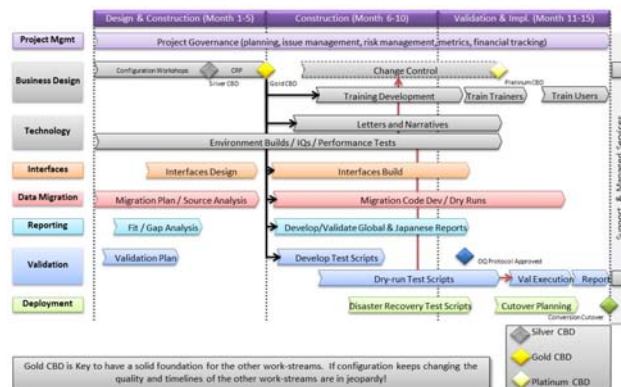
Design & Construction (Month 1-5)
Construction (Month 6-10)
Validation & Impl. (Month 11-15)

Project Mgmt
Project Governance (planning, issue management, risk management, metrics, financial tracking)

Business Design
Configuration Workshops
CRP
Silver CBD
Gold CBD
Change Control
Platinum CBD
Training Development
Train Trainers
Train Users

Technology
Letters and Narratives
Environment Builds / IQs / Performance Tests

Interfaces
Interfaces Design
Interfaces Build

Data Migration
Migration Plan / Source Analysis
Migration Code Dev / Dry Runs

Reporting
Fit / Gap Analysis
Develop/Validate Global & Japanese Reports

Validation
Validation Plan
Develop Test Scripts
OQ Protocol Approved
Dry-run Test Scripts
Val Execution
Report

Deployment
Disaster Recovery Test Scripts
Cutover Planning
Conversion Cutover

Support & Managed Services

Silver CBD
Gold CBD
Platinum CBD

Gold CBD is Key to have a solid foundation for the other work-streams. If configuration keeps changing the quality and timelines of the other work-streams are in jeopardy!